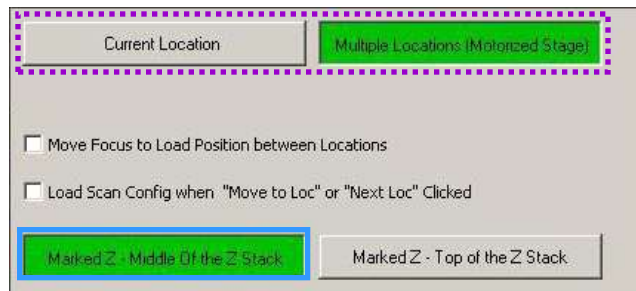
Current Location

Multiple Locations (Motorized Stage)

Move Focus to Load Position between Locations

Load Scan Config when "Move to Loc" or "Next Loc" Clicked

Marked Z - Middle Of the Z Stack

Marked Z - Top of the Z Stack